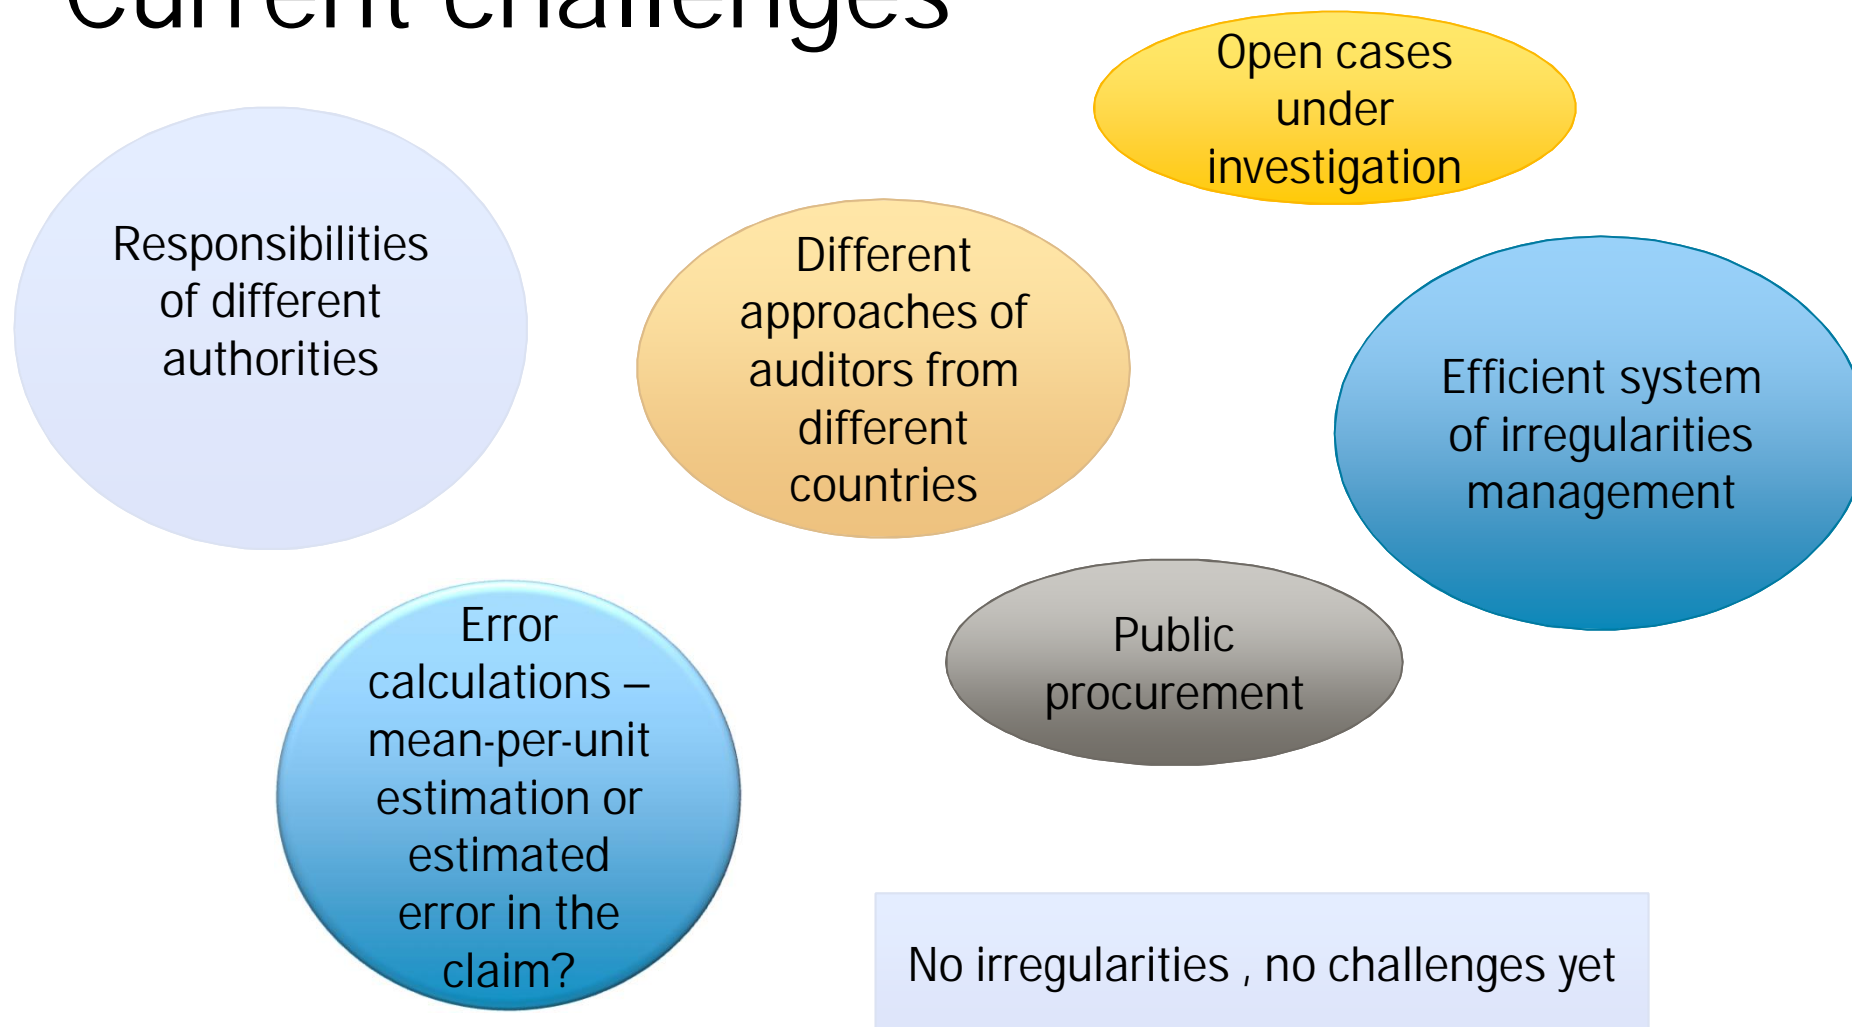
Current challenges

Open cases under investigation

Responsibilities of different authorities

Different approaches of auditors from different countries

Efficient system of irregularities management

Error calculations – mean-per-unit estimation or estimated error in the claim?

Public procurement

No irregularities , no challenges yet